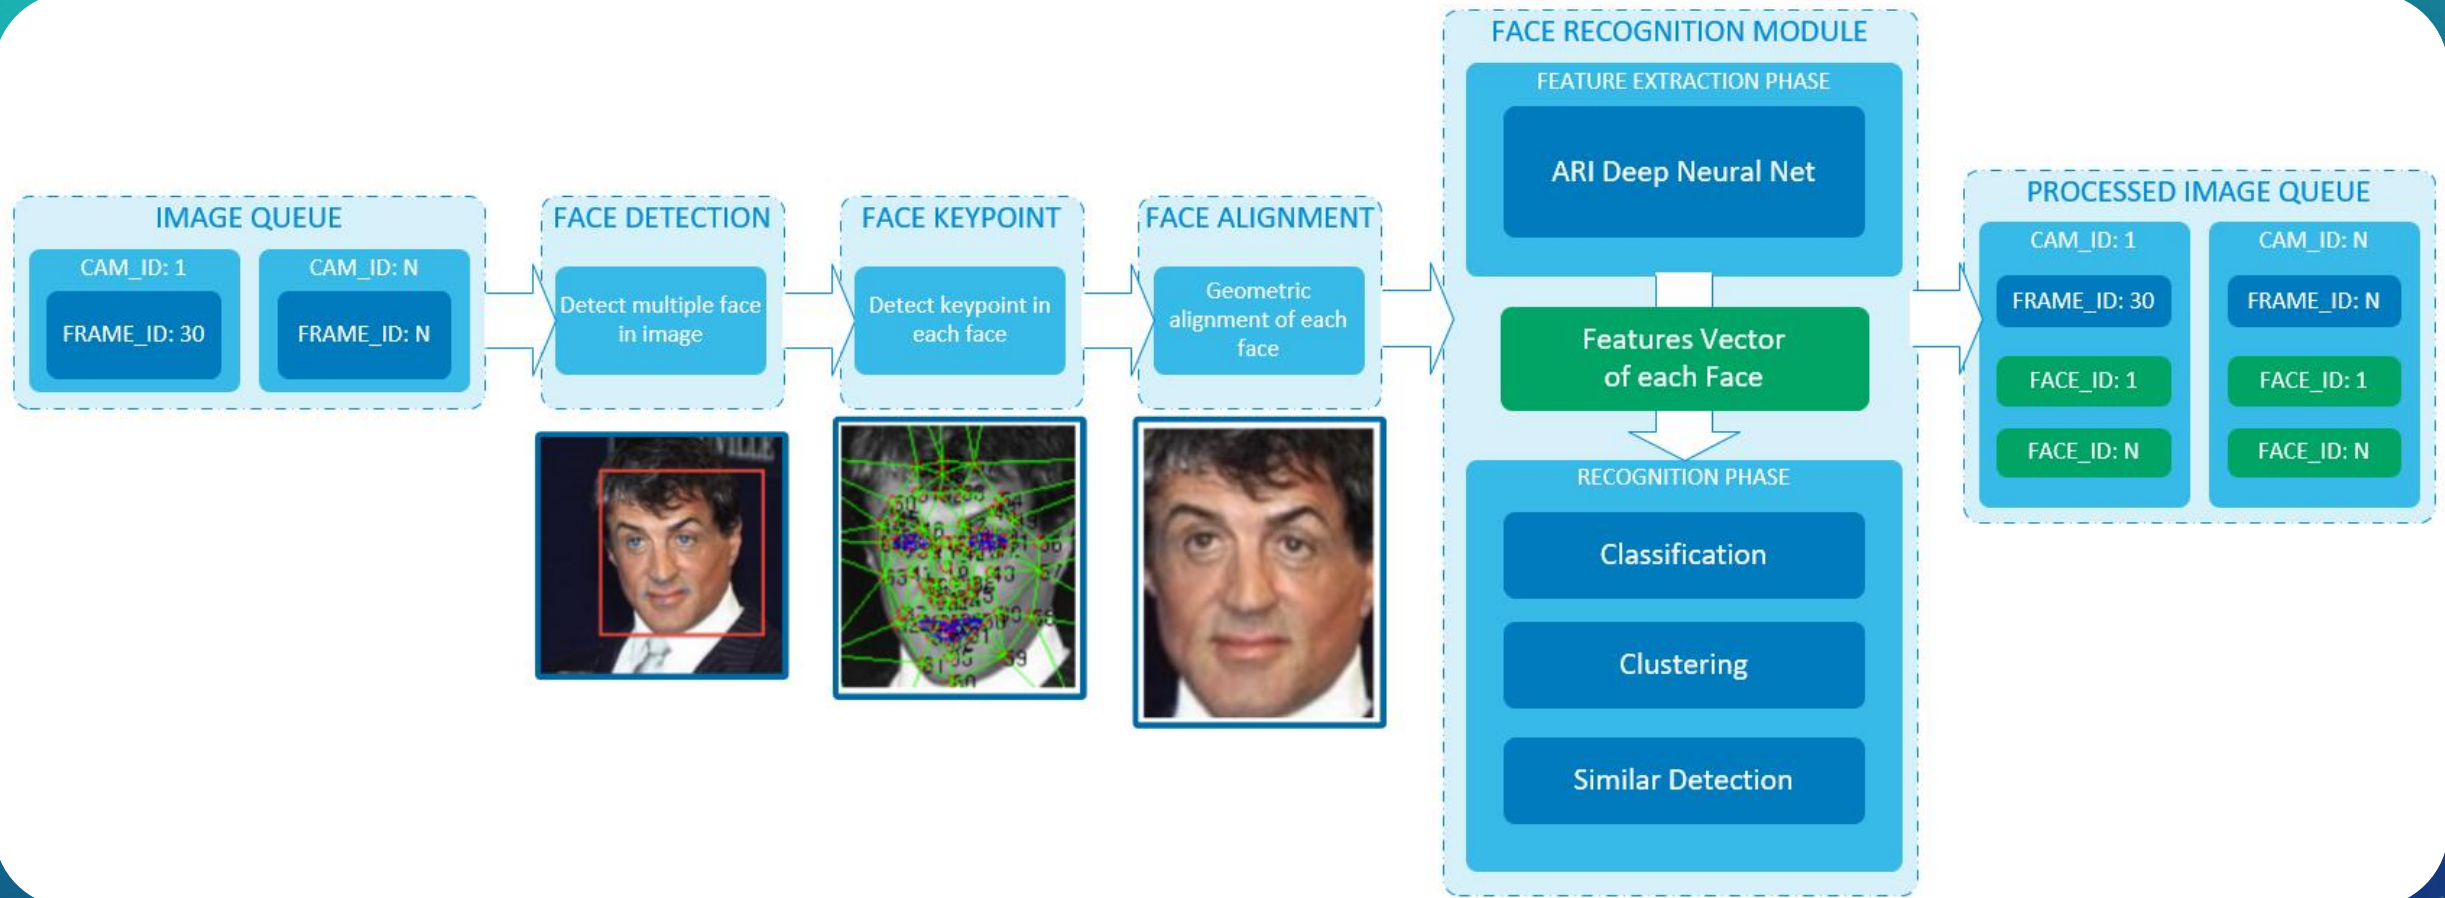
IMAGE QUEUE

CAM_ID: 1

FRAME_ID: 30

CAM_ID: N

FRAME_ID: N

FACE DETECTION

Detect multiple face in image

FACE KEYPOINT

Detect keypoint in each face

FACE ALIGNMENT

Geometric alignment of each face

FACE RECOGNITION MODULE

FEATURE EXTRACTION PHASE

ARI Deep Neural Net

Features Vector of each Face

RECOGNITION PHASE

Classification

Clustering

Similar Detection

PROCESSED IMAGE QUEUE

CAM_ID: 1

FRAME_ID: 30

FACE_ID: 1

FACE_ID: N

CAM_ID: N

FRAME_ID: N

FACE_ID: 1

FACE_ID: N